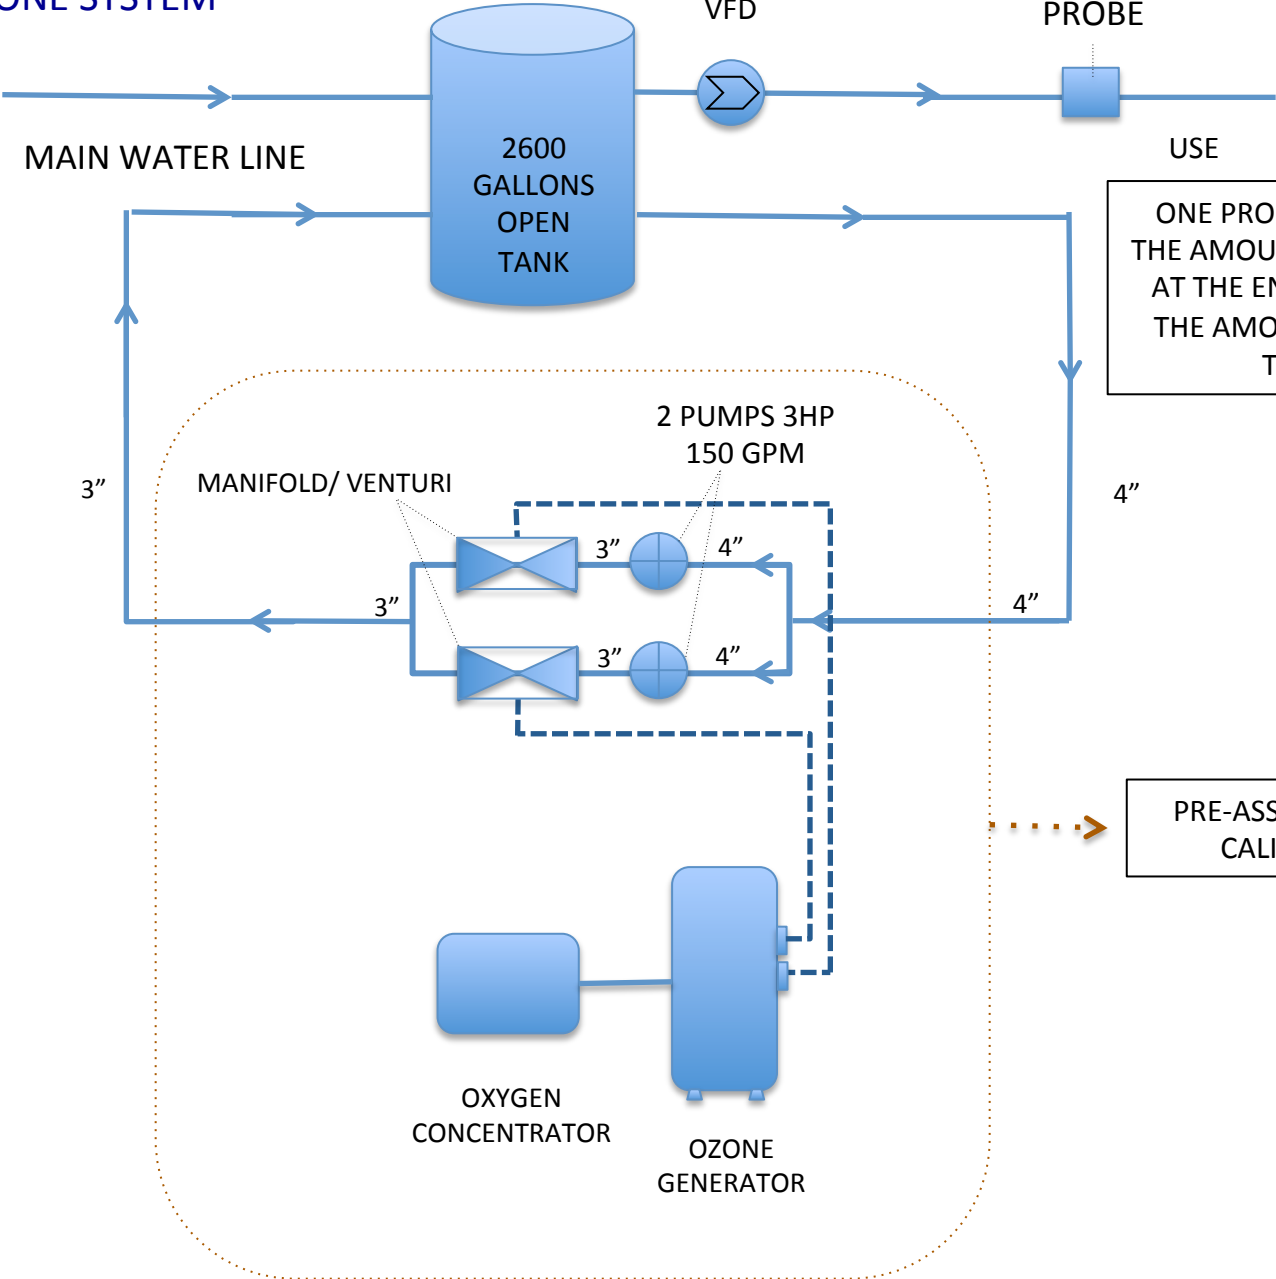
ONE SYSTEM

VFD

PROBE

MAIN WATER LINE

2600 GALLONS OPEN TANK

USE

ONE PRO
THE AMOU
AT THE EN
THE AMO
T

2 PUMPS 3HP
150 GPM

MANIFOLD/ VENTURI

3”

4”

3”

4”

3”

4”

3”

4”

PRE-ASS
CALI

OXYGEN CONCENTRATOR

OZONE GENERATOR